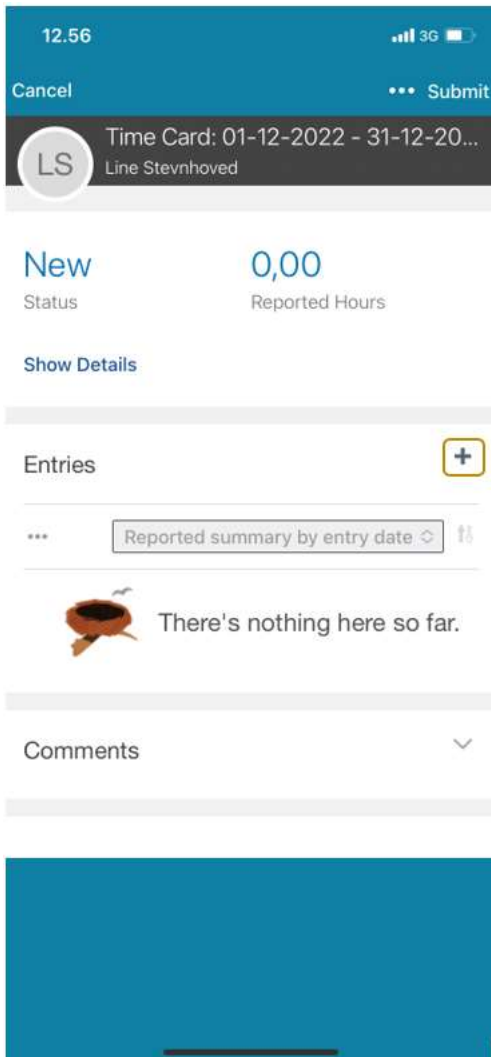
12.56

3G

Cancel

••• Submit

LS

Time Card: 01-12-2022 - 31-12-20...

Line Stevnhoved

New
Status

0,00
Reported Hours

Show Details

Entries

+

•••

Reported summary by entry date

There's nothing here so far.

Comments